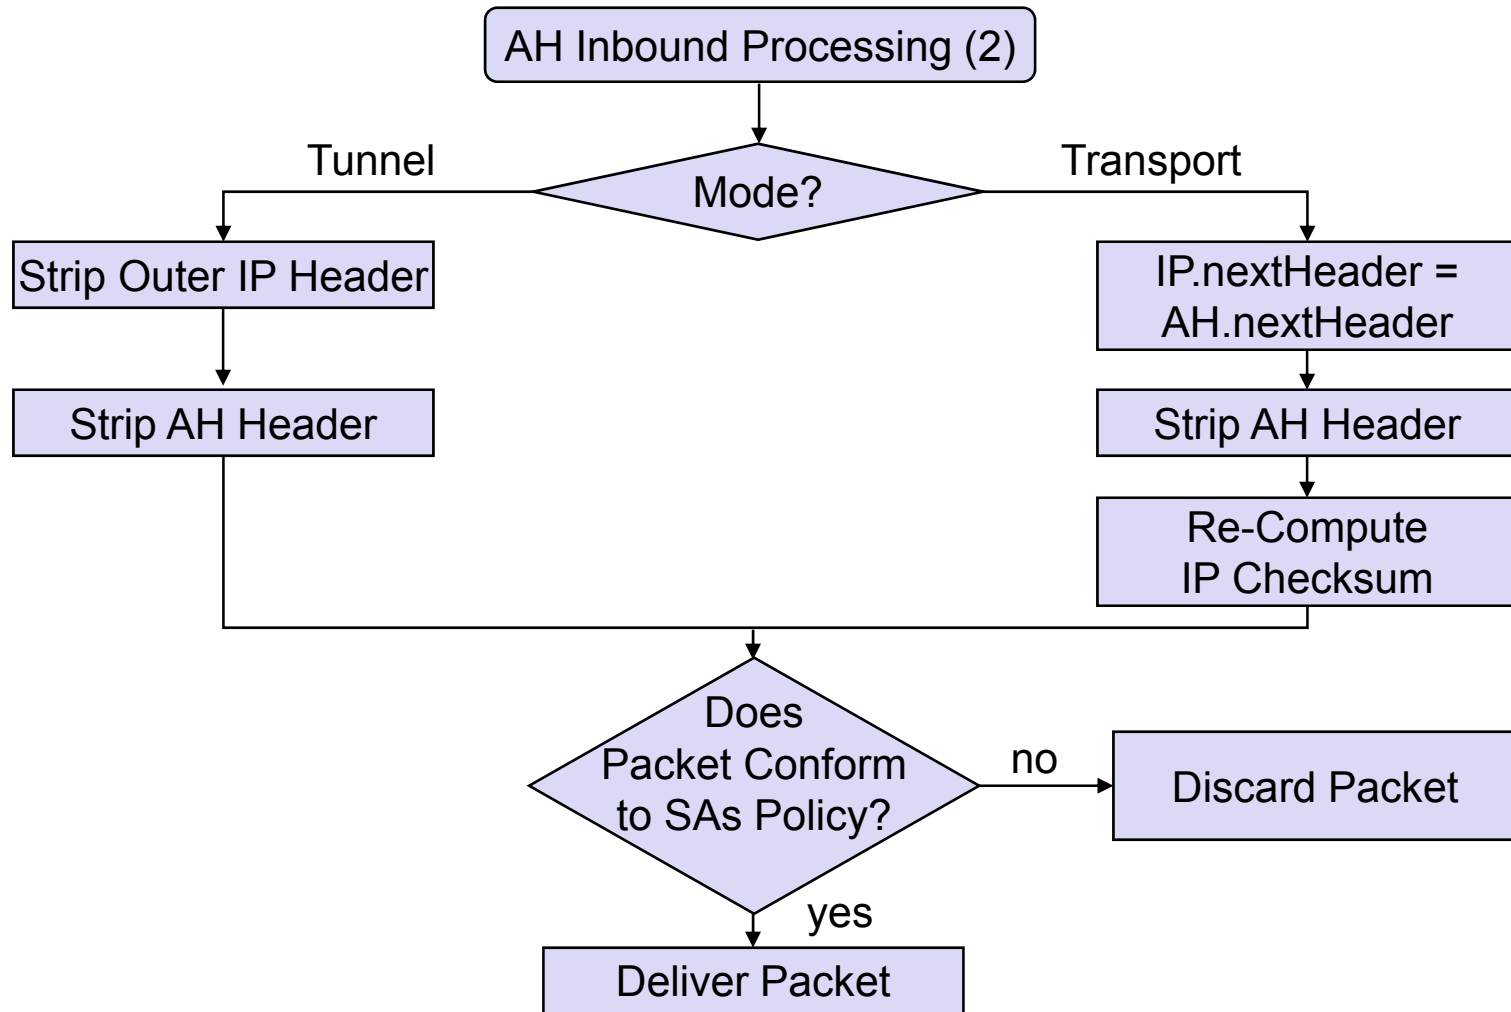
AH Inbound Processing (2)

Tunnel

Mode?

Transport

Strip Outer IP Header

IP.nextHeader = AH.nextHeader

Strip AH Header

Strip AH Header

Re-Compute IP Checksum

Does Packet Conform to SAs Policy?

no

Discard Packet

yes

Deliver Packet